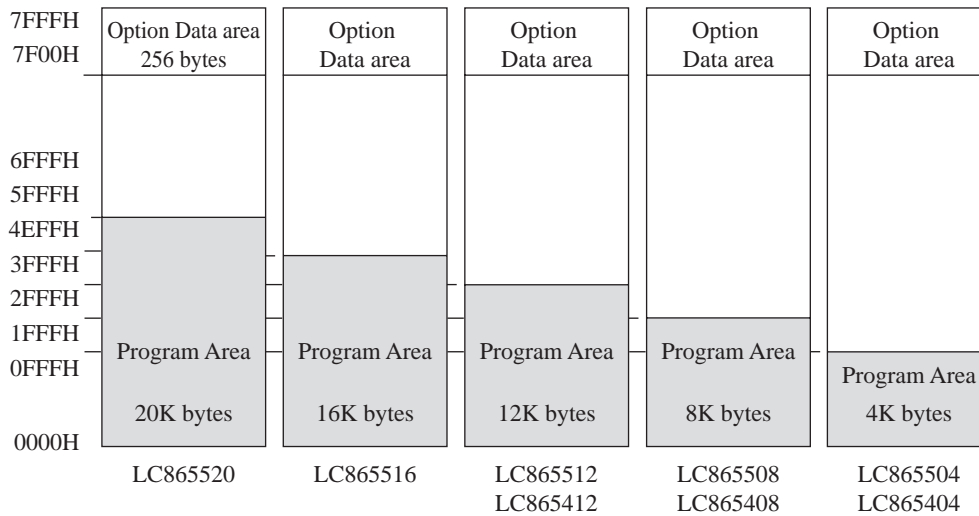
7FFFH
7F00H
6FFFH
5FFFH
4EFFH
3FFFH
2FFFH
1FFFH
0FFFH
0000H

Option Data area 256 bytes

Program Area

20K bytes

LC865520

Option Data area

Program Area

16K bytes

LC865516

Option Data area

Program Area

12K bytes

LC865512
LC865412

Option Data area

Program Area

8K bytes

LC865508
LC865408

Option Data area

Program Area

4K bytes

LC865504
LC865404